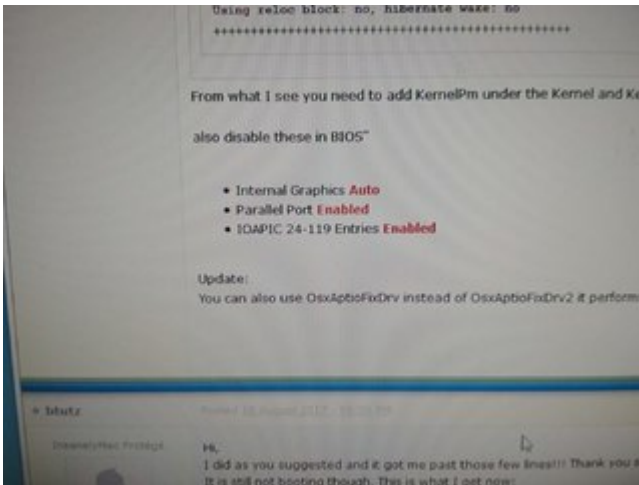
Using reloc block: no, hibernate wake: no
++++++++++++++++++++++++++++++++++++++++++++++++++

From what I see you need to add KernelPm under the Kernel and K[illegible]

also disable these in BIOS"

- Internal Graphics Auto
- Parallel Port Enabled
- IOAPIC 24-119 Entries Enabled

Update:
You can also use OsxAptioFixDrv instead of OsxAptioFixDrv2 it perform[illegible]

+ blutz

InsanelyMac Protégé

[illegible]

Hi,
I did as you suggested and it got me past those few lines!!! Thank you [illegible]
It is still not booting though. This is what I got now: